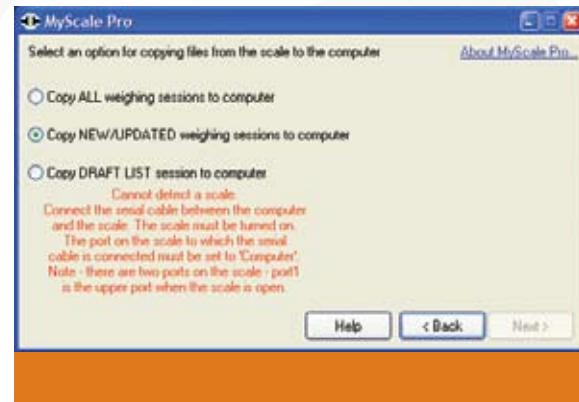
MyScale Pro

Select an option for copying files from the scale to the computer

About MyScale Pro...

Copy ALL weighing sessions to computer

Copy NEW/UPDATED weighing sessions to computer

Copy DRAFT LIST session to computer

Cannot detect a scale. Connect the serial cable between the computer and the scale. The scale must be turned on. The port on the scale to which the serial cable is connected must be set to 'Computer'. Note - there are two ports on the scale - port1 is the upper port when the scale is open.

Help

< Back

Next >